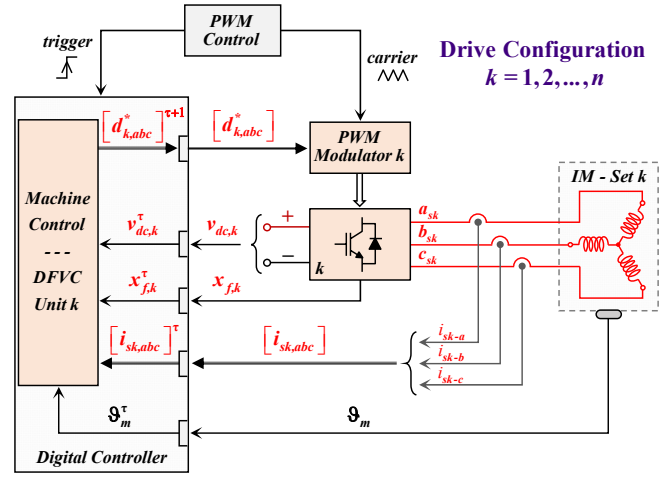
PWM Control

trigger

carrier

Drive Configuration
$k = 1, 2, ..., n$

$\left[d^{*}_{k,abc}\right]^{\tau+1}$

$\left[d^{*}_{k,abc}\right]$

PWM Modulator k

Machine Control
---
DFVC Unit k

$v^{\tau}_{dc,k}$

$v_{dc,k}$

+

−

k

$x^{\tau}_{f,k}$

$x_{f,k}$

$a_{sk}$

$b_{sk}$

$c_{sk}$

IM - Set k

$\left[i_{sk,abc}\right]^{\tau}$

$\left[i_{sk,abc}\right]$

$i_{sk\text{-}a}$

$i_{sk\text{-}b}$

$i_{sk\text{-}c}$

$\vartheta^{\tau}_{m}$

$\vartheta_{m}$

Digital Controller